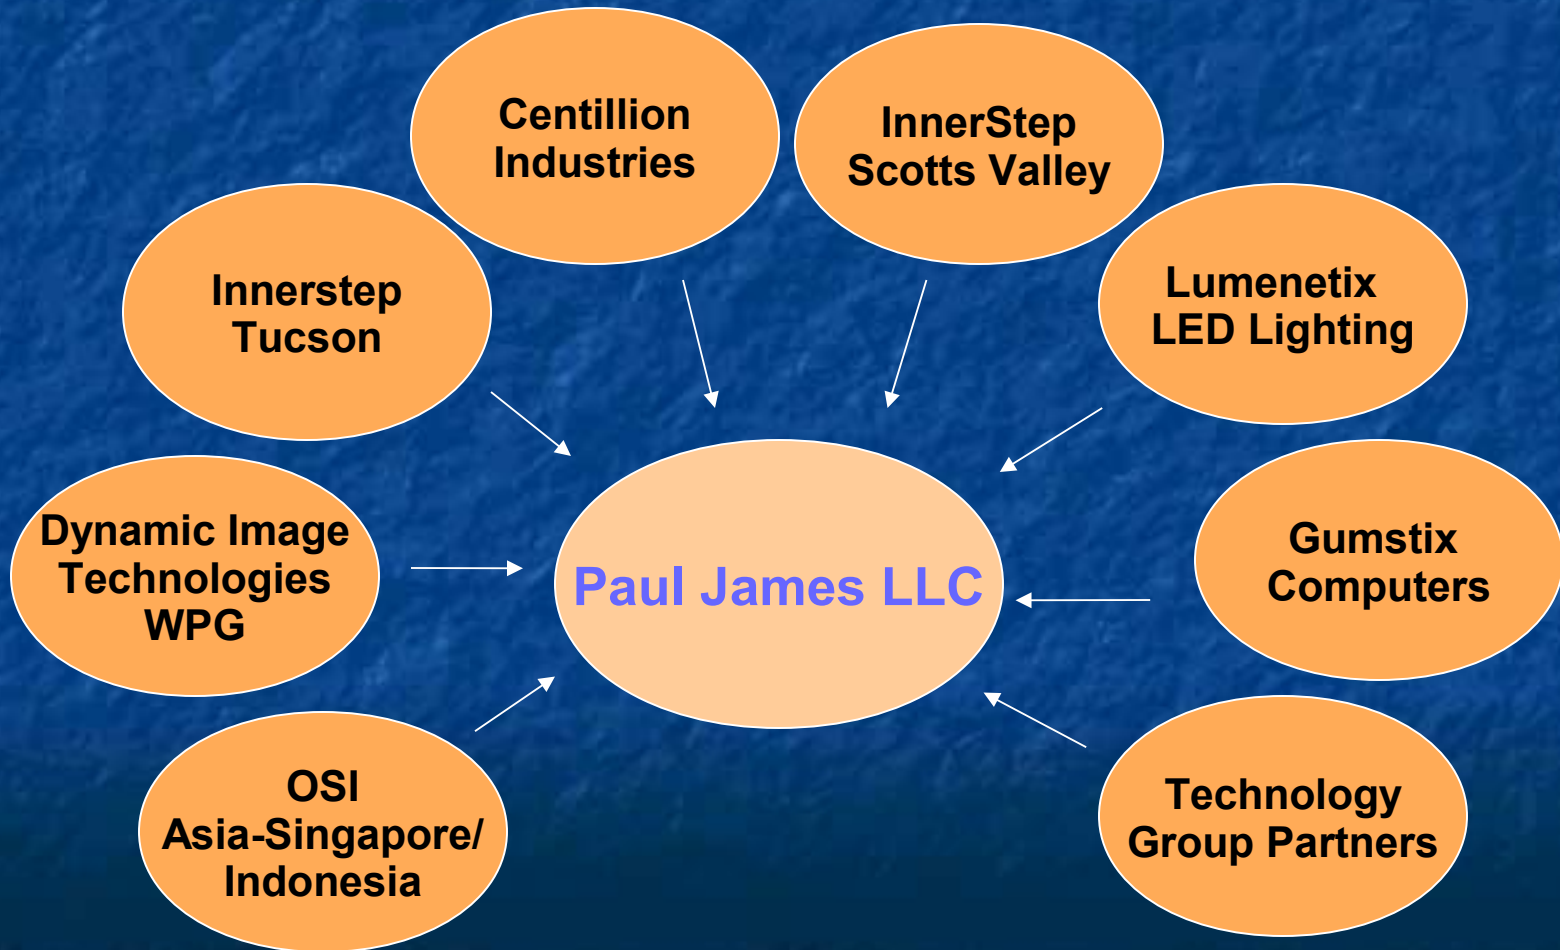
Centillion Industries

InnerStep Scotts Valley

Innerstep Tucson

Lumenetix LED Lighting

Dynamic Image Technologies WPG

Paul James LLC

Gumstix Computers

OSI Asia-Singapore/ Indonesia

Technology Group Partners